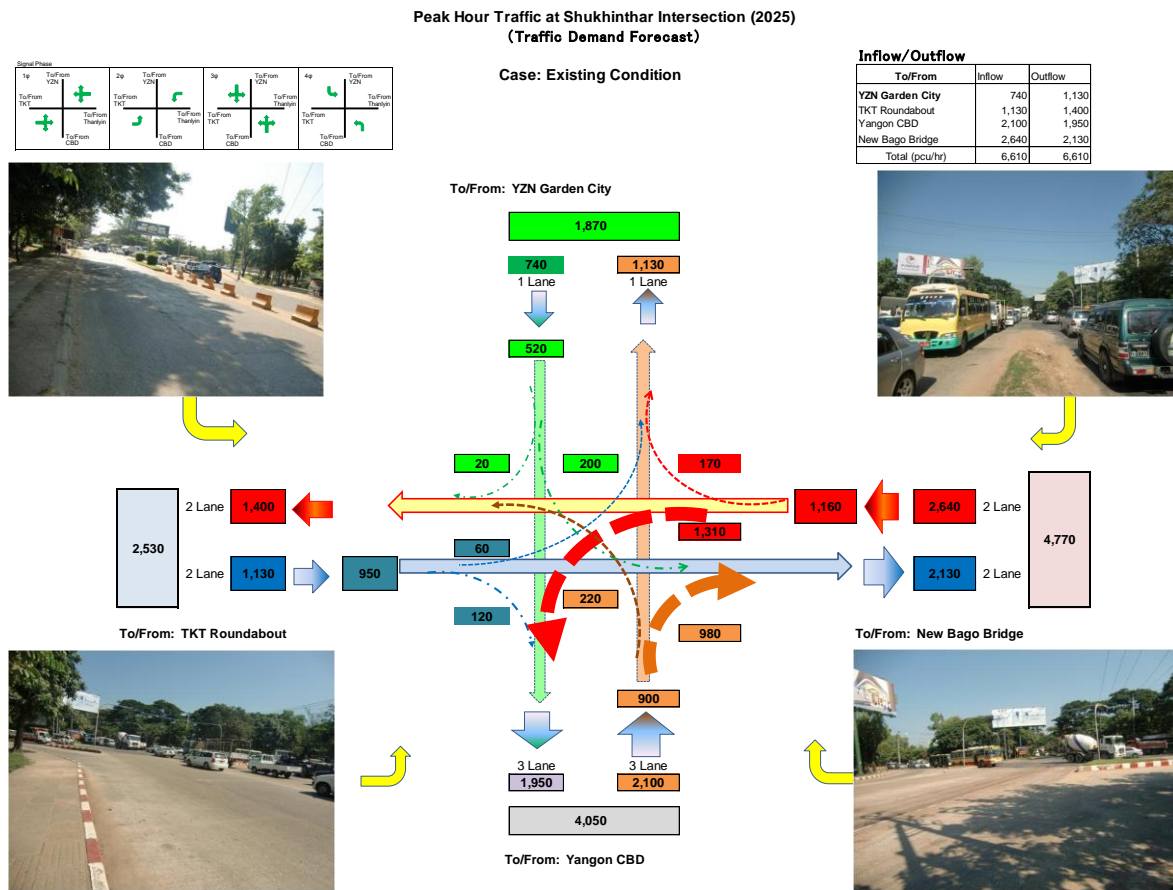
Peak Hour Traffic at Shukhinthar Intersection (2025)
(Traffic Demand Forecast)

Case: Existing Condition

Signal Phase

1φ To/From YZN To/From TKT To/From Thanlyin To/From CBD

2φ To/From YZN To/From TKT To/From Thanlyin To/From CBD

3φ To/From YZN To/From TKT To/From Thanlyin To/From CBD

4φ To/From YZN To/From TKT To/From Thanlyin To/From CBD

Inflow/Outflow

| To/From | Inflow | Outflow |
|---|---|---|
| YZN Garden City | 740 | 1,130 |
| TKT Roundabout | 1,130 | 1,400 |
| Yangon CBD | 2,100 | 1,950 |
| New Bago Bridge | 2,640 | 2,130 |
| Total (pcu/hr) | 6,610 | 6,610 |

To/From: YZN Garden City

1,870

740
1 Lane

1,130
1 Lane

520

20

200

170

2 Lane 1,400

1,160

2,640 2 Lane

2,530

1,310

4,770

60

2 Lane 1,130

950

2,130 2 Lane

220

120

980

To/From: TKT Roundabout

To/From: New Bago Bridge

900

3 Lane
1,950

3 Lane
2,100

4,050

To/From: Yangon CBD